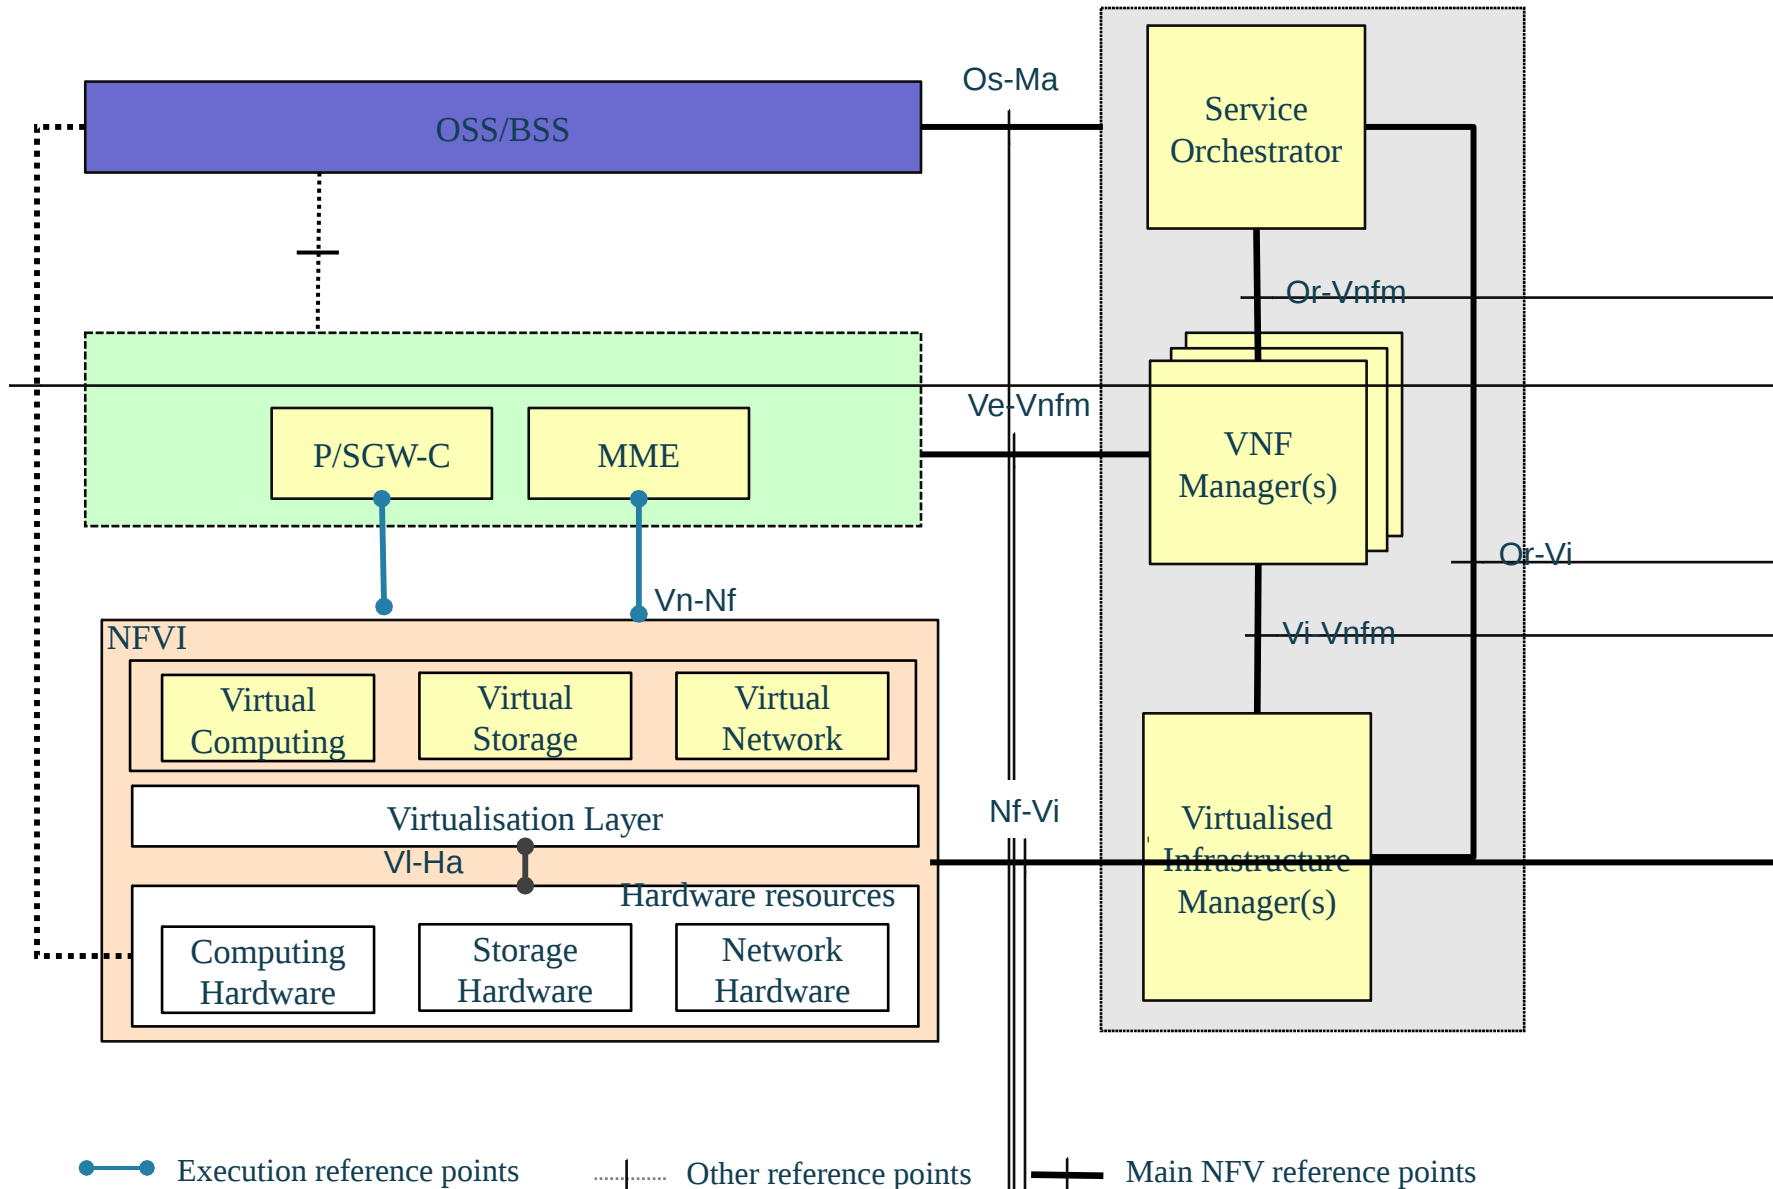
OSS/BSS

Os-Ma

Service Orchestrator

Or-Vnfm

P/SGW-C

MME

Ve-Vnfm

VNF Manager(s)

Or-Vi

Vn-Nf

NFVI

Vi-Vnfm

Virtual Computing

Virtual Storage

Virtual Network

Virtualisation Layer

Nf-Vi

Virtualised Infrastructure Manager(s)

Vl-Ha

Hardware resources

Computing Hardware

Storage Hardware

Network Hardware

Execution reference points

Other reference points

Main NFV reference points